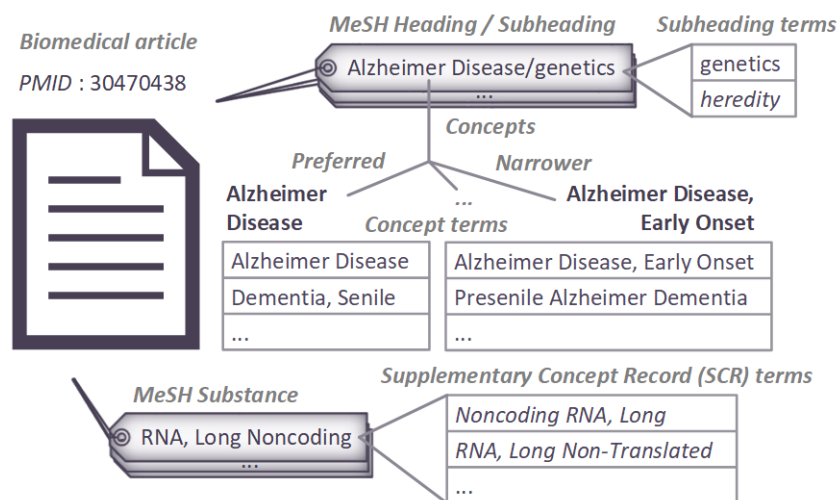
Biomedical article

PMID : 30470438

MeSH Heading / Subheading

Alzheimer Disease/genetics

...

Subheading terms

| genetics |
|---|
| heredity |

Concepts

Preferred

Narrower

...

Alzheimer Disease

Concept terms

Alzheimer Disease, Early Onset

| Alzheimer Disease |
|---|
| Dementia, Senile |
| ... |

| Alzheimer Disease, Early Onset |
|---|
| Presenile Alzheimer Dementia |
| ... |

MeSH Substance

RNA, Long Noncoding

...

Supplementary Concept Record (SCR) terms

| Noncoding RNA, Long |
|---|
| RNA, Long Non-Translated |
| ... |